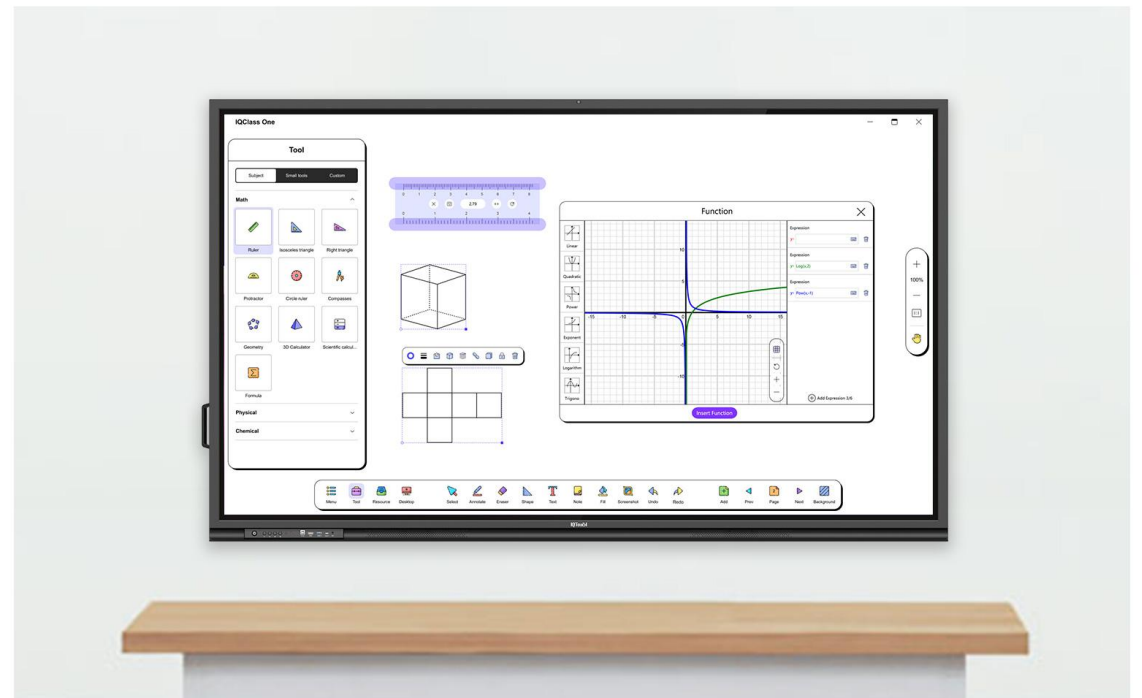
IQClass One

Tool

Subject Small tools Custom

Math

Ruler Isosceles triangle Right triangle

Protractor Circle ruler Compasses

Geometry 3D Calculator Scientific calcul...

Formula

Physical

Chemical

2.76

Function

Linear

Quadratic

Power

Exponent

Logarithm

Trigono

Expression

Expression

$y = \log_2(x)$

Expression

$y = \mathrm{Pow}(x, -1)$

Add Expression 3/6

Insert Function

100%

Menu Tool Resource Desktop Select Annotate Eraser Shape Text Note Fill Screenshot Undo Redo Add Prev Page Next Background

IQTouch